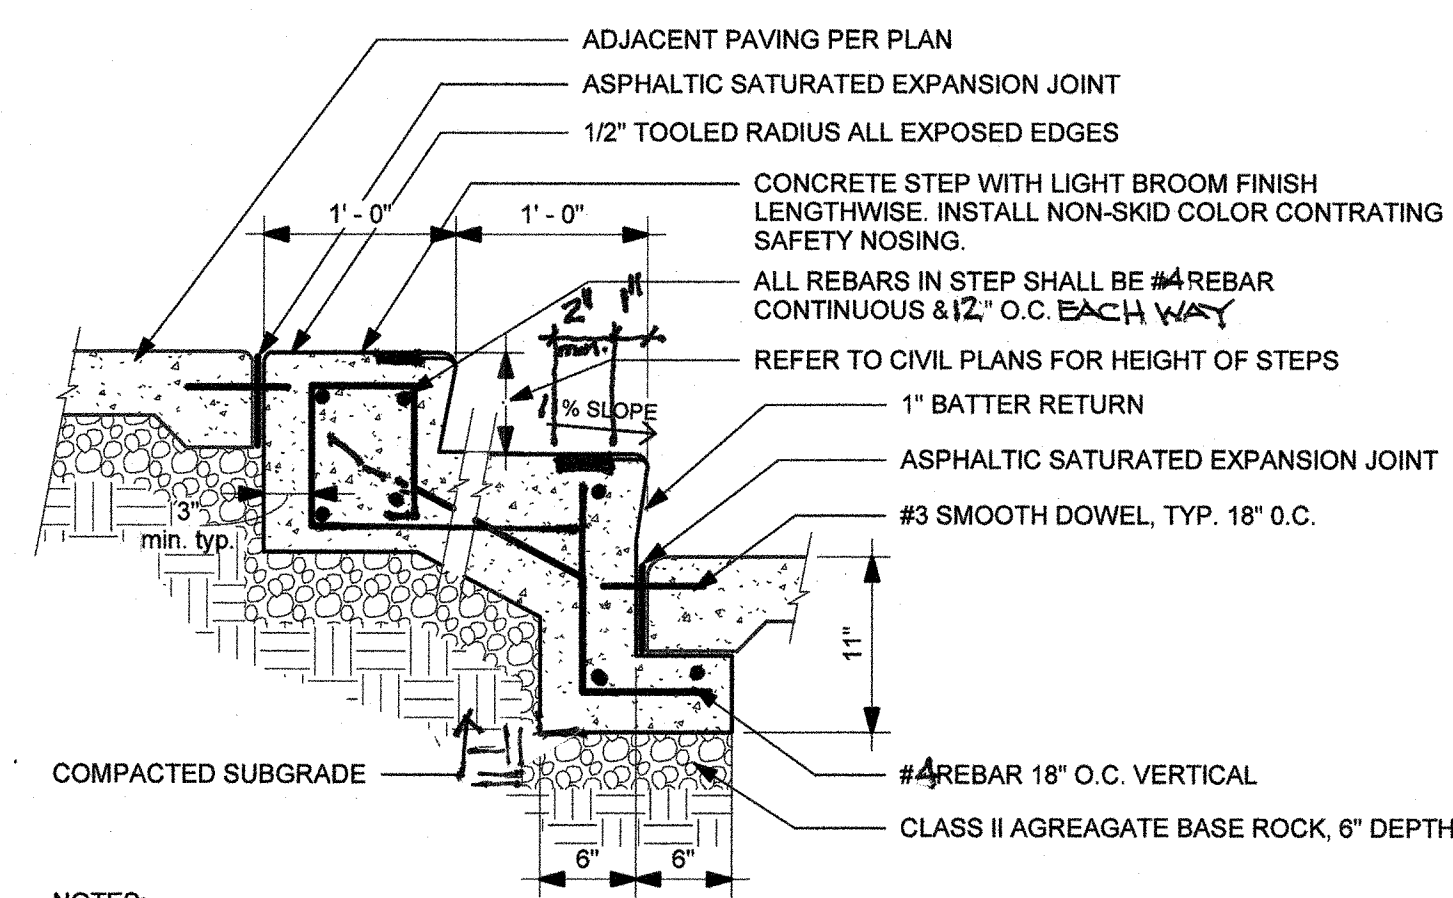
ADJACENT PAVING PER PLAN

ASPHALTIC SATURATED EXPANSION JOINT

1/2" TOOLED RADIUS ALL EXPOSED EDGES

CONCRETE STEP WITH LIGHT BROOM FINISH LENGTHWISE. INSTALL NON-SKID COLOR CONTRATING SAFETY NOSING.

1' - 0"

1' - 0"

ALL REBARS IN STEP SHALL BE #4 REBAR CONTINUOUS & 12" O.C. EACH WAY

2" min. 1"

REFER TO CIVIL PLANS FOR HEIGHT OF STEPS

1% SLOPE

1" BATTER RETURN

ASPHALTIC SATURATED EXPANSION JOINT

#3 SMOOTH DOWEL, TYP. 18" O.C.

3" min. typ.

11"

COMPACTED SUBGRADE

#4 REBAR 18" O.C. VERTICAL

CLASS II AGREAGATE BASE ROCK, 6" DEPTH

6"

6"

NOTES: